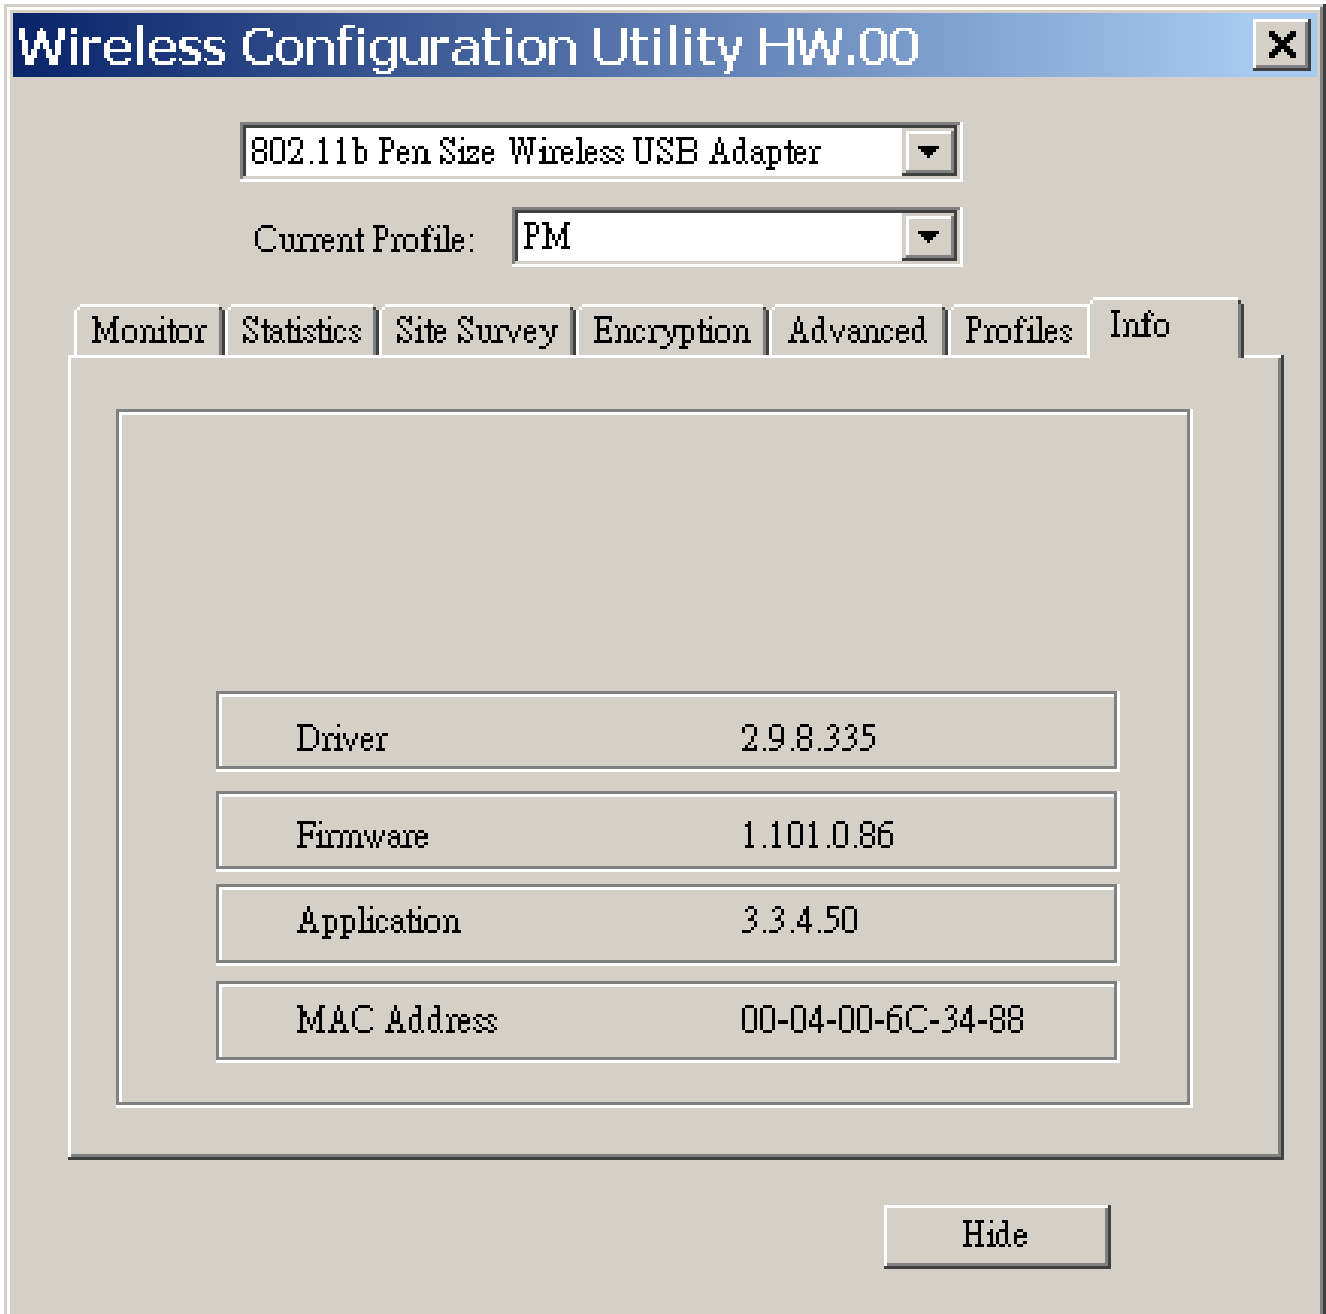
Wireless Configuration Utility HW.00

X

802.11b Pen Size Wireless USB Adapter

Current Profile: PM

Monitor Statistics Site Survey Encryption Advanced Profiles Info

| | |
|---|---|
| Driver | 2.9.8.335 |
| Firmware | 1.101.0.86 |
| Application | 3.3.4.50 |
| MAC Address | 00-04-00-6C-34-88 |

Hide